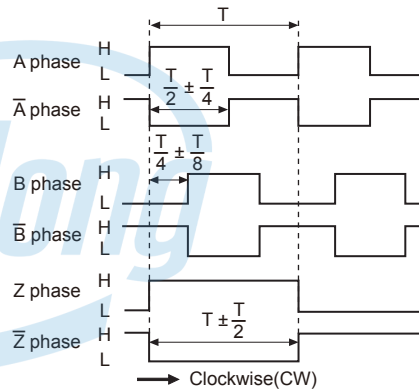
T

A phase H L

$\overline{A}$ phase H L

$\frac{T}{2} \pm \frac{T}{4}$

$\frac{T}{4} \pm \frac{T}{8}$

B phase H L

$\overline{B}$ phase H L

Z phase H L

$\overline{Z}$ phase H L

$T \pm \frac{T}{2}$

Clockwise(CW)